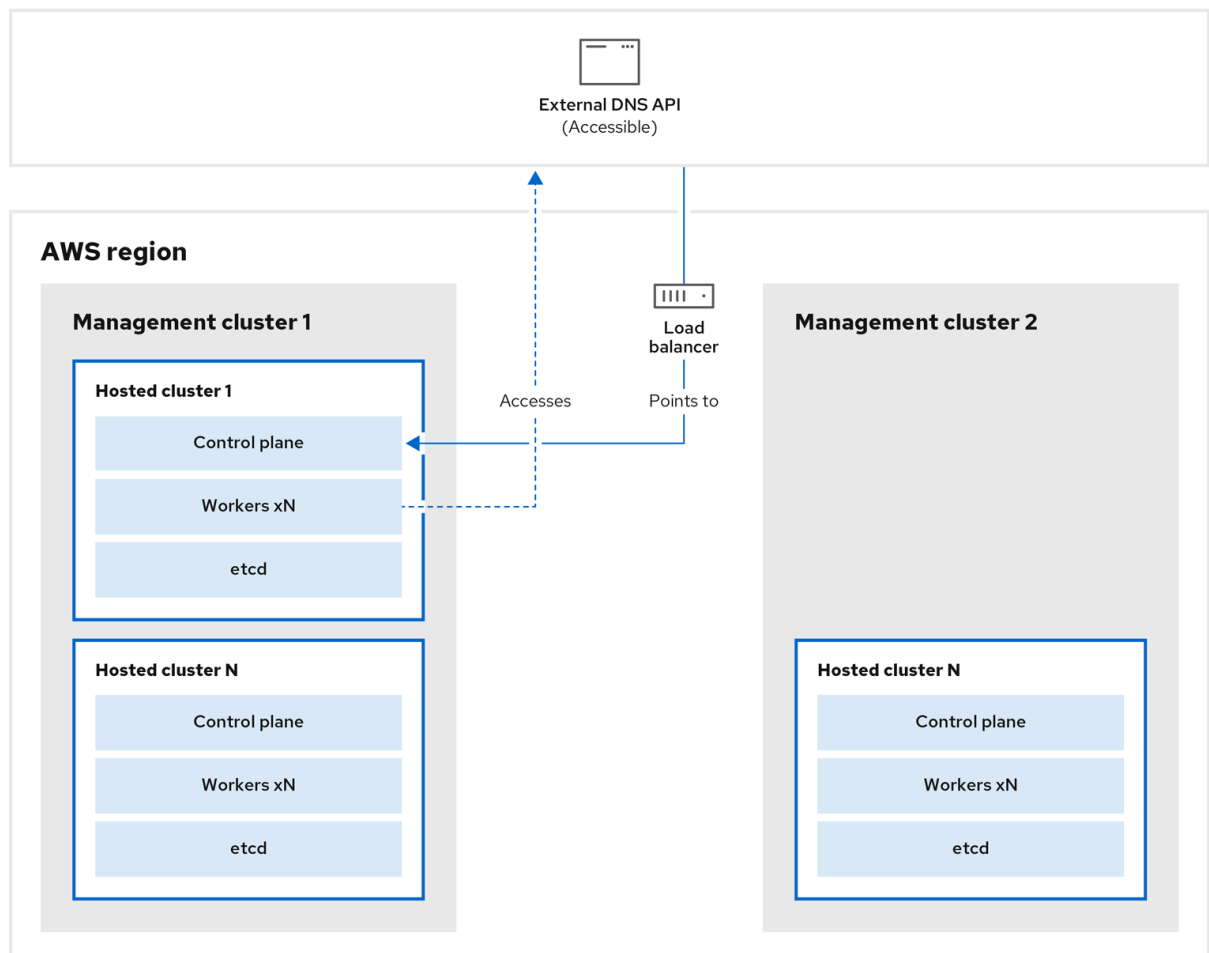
External DNS API
(Accessible)

AWS region

Management cluster 1

Hosted cluster 1

Control plane

Workers xN

etcd

Hosted cluster N

Control plane

Workers xN

etcd

Accesses

Load balancer

Points to

Management cluster 2

Hosted cluster N

Control plane

Workers xN

etcd